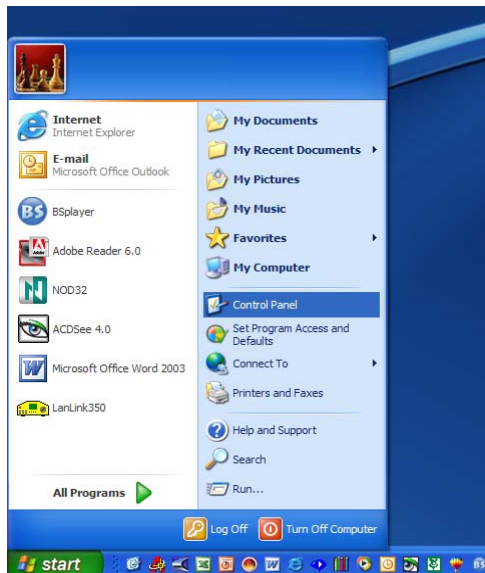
Internet
Internet Explorer

E-mail
Microsoft Office Outlook

BSplayer

Adobe Reader 6.0

NOD32

ACDSee 4.0

Microsoft Office Word 2003

LanLink350

All Programs

My Documents

My Recent Documents

My Pictures

My Music

Favorites

My Computer

Control Panel

Set Program Access and Defaults

Connect To

Printers and Faxes

Help and Support

Search

Run...

Log Off

Turn Off Computer

start